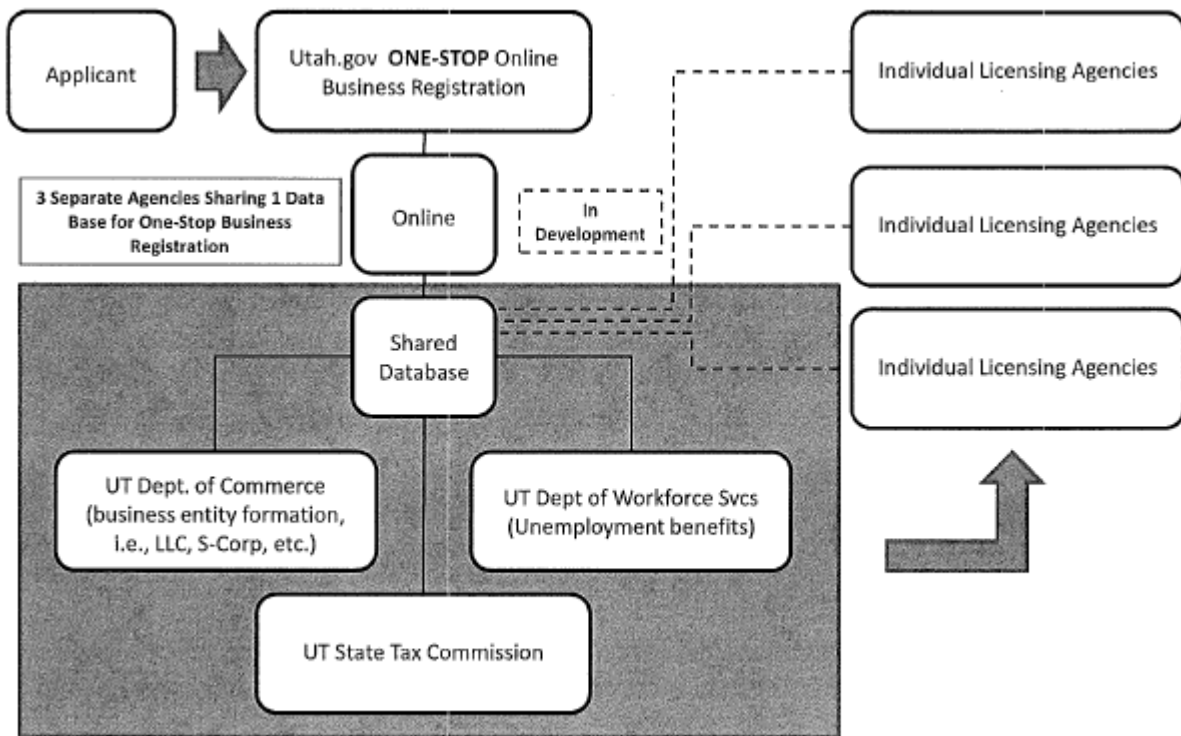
Applicant

Utah.gov **ONE-STOP** Online Business Registration

Individual Licensing Agencies

3 Separate Agencies Sharing 1 Data Base for One-Stop Business Registration

Online

In Development

Individual Licensing Agencies

Shared Database

Individual Licensing Agencies

UT Dept. of Commerce (business entity formation, i.e., LLC, S-Corp, etc.)

UT Dept of Workforce Svcs (Unemployment benefits)

UT State Tax Commission